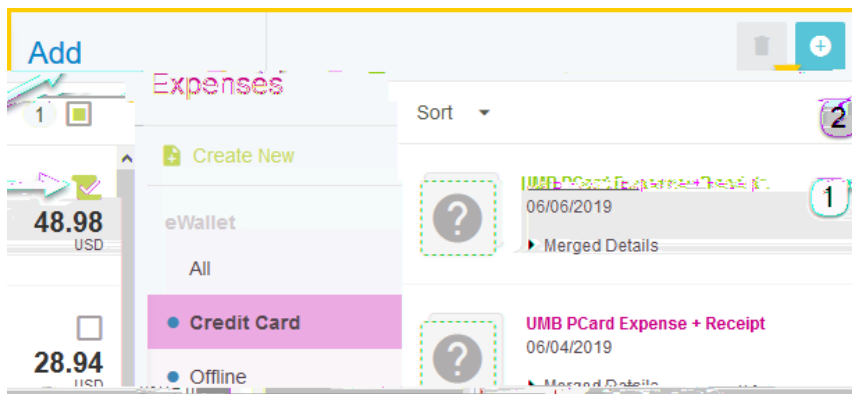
Add

Expenses

1

Sort

2

Create New

48.98
USD

eWallet

All

Credit Card

Offline

28.94
USD

UMB PCard Expense + Receipt
06/06/2019
Merged Details

1

UMB PCard Expense + Receipt
06/04/2019
Merged Details